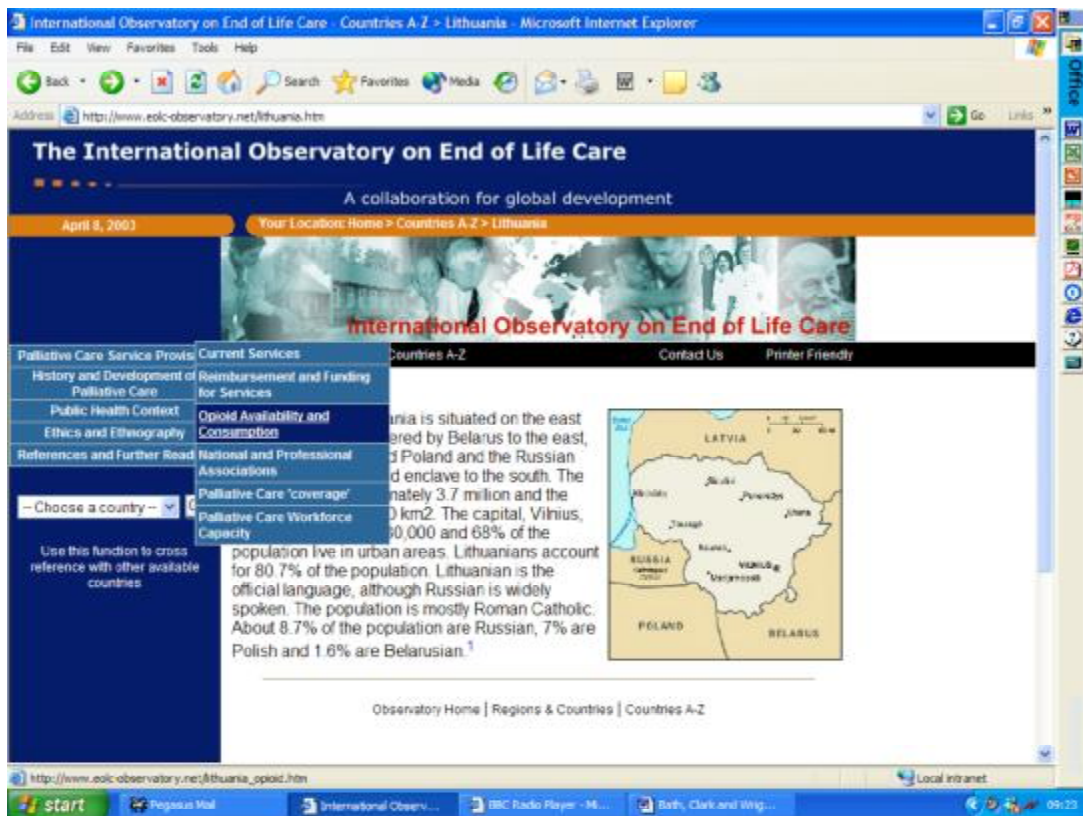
International Observatory on End of Life Care - Countries A-Z > Lithuania - Microsoft Internet Explorer

File Edit View Favorites Tools Help

Back Search Favorites Media

Address http://www.eolc-observatory.net/lithuania.htm Go Links

Office

The International Observatory on End of Life Care

A collaboration for global development

April 8, 2003

Your Location: Home > Countries A-Z > Lithuania

International Observatory on End of Life Care

Palliative Care Service Provis

History and Development of Palliative Care

Public Health Context

Ethics and Ethnography

References and Further Read

Current Services

Reimbursement and Funding for Services

Opioid Availability and Consumption

National and Professional Associations

Palliative Care 'coverage'

Palliative Care Workforce Capacity

Countries A-Z

Contact Us

Printer Friendly

-- Choose a country --

Use this function to cross reference with other available countries

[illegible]ania is situated on the east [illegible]ered by Belarus to the east, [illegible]d Poland and the Russian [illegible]d enclave to the south. The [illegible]mately 3.7 million and the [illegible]0 km2. The capital, Vilnius, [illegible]0,000 and 68% of the population live in urban areas. Lithuanians account for 80.7% of the population. Lithuanian is the official language, although Russian is widely spoken. The population is mostly Roman Catholic. About 8.7% of the population are Russian, 7% are Polish and 1.6% are Belarusian.$^1$

LATVIA
RUSSIA
VILNIUS
POLAND
BELARUS

Observatory Home | Regions & Countries | Countries A-Z

http://www.eolc-observatory.net/lithuania_opioid.htm

Local intranet

start

Pegasus Mail

International Observ...

BBC Radio Player - Mi...

Bath, Clark and Wrig...

09:23